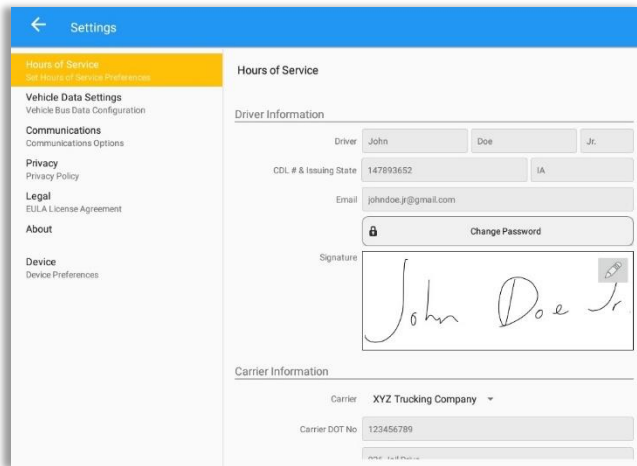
Settings

Hours of Service
Set Hours of Service Preferences

Vehicle Data Settings
Vehicle Bus Data Configuration

Communications
Communications Options

Privacy
Privacy Policy

Legal
EULA License Agreement

About

Device
Device Preferences

Hours of Service

Driver Information

Driver John Doe Jr.

CDL # & Issuing State 147893652 IA

Email johndoe.jr@gmail.com

Change Password

Signature

John Doe Jr

Carrier Information

Carrier XYZ Trucking Company

Carrier DOT No 123456789

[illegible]